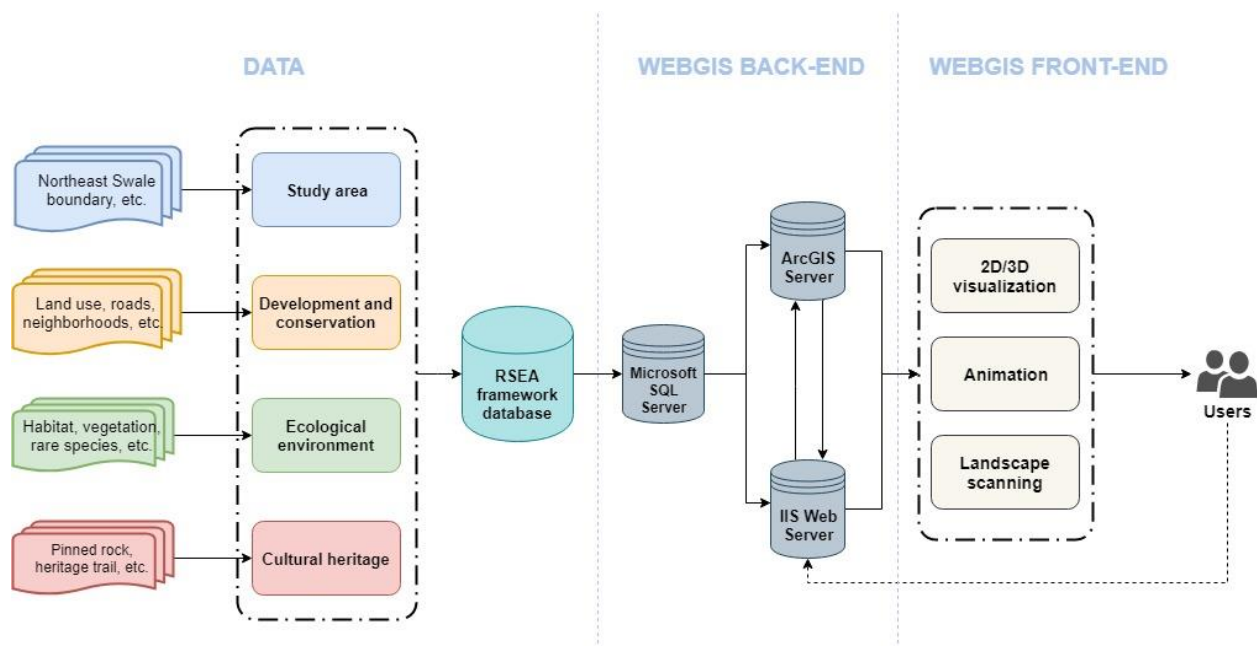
DATA

WEBGIS BACK-END

WEBGIS FRONT-END

Northeast Swale boundary, etc.

Study area

Land use, roads, neighborhoods, etc.

Development and conservation

Habitat, vegetation, rare species, etc.

Ecological environment

Pinned rock, heritage trail, etc.

Cultural heritage

RSEA framework database

Microsoft SQL Server

ArcGIS Server

IIS Web Server

2D/3D visualization

Animation

Landscape scanning

Users